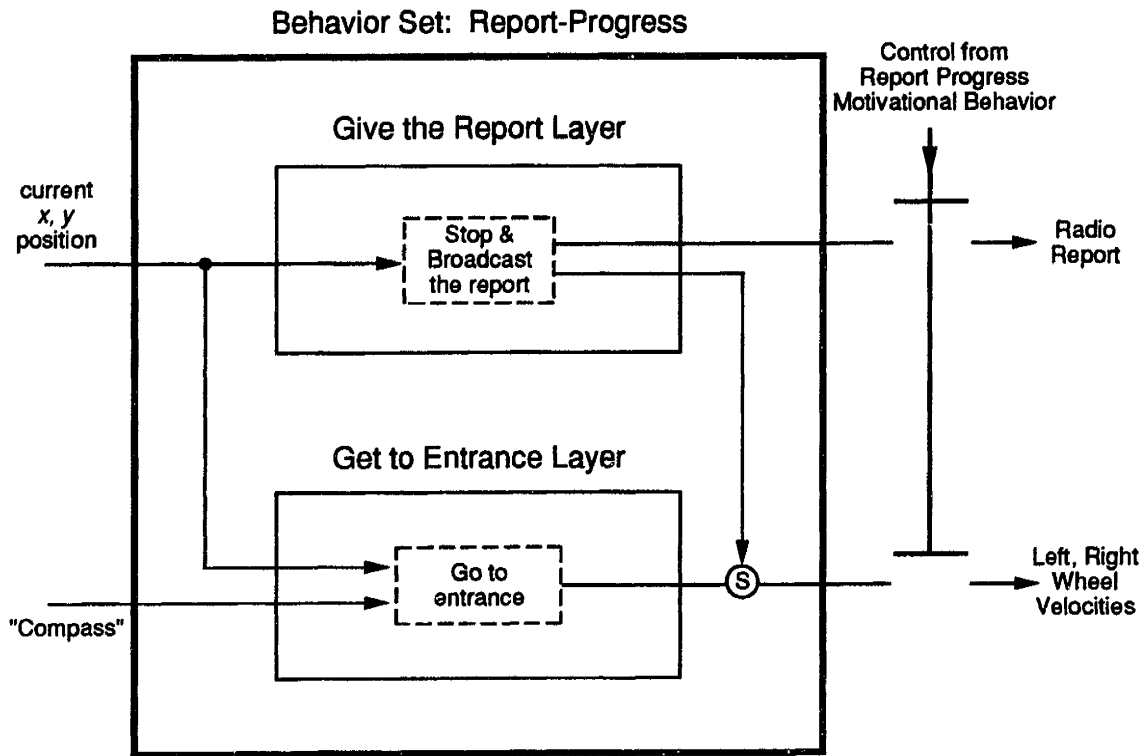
Behavior Set: Report-Progress

Control from Report Progress Motivational Behavior

Give the Report Layer

current *x, y* position

Stop & Broadcast the report

Radio Report

Get to Entrance Layer

Go to entrance

S

Left, Right Wheel Velocities

"Compass"